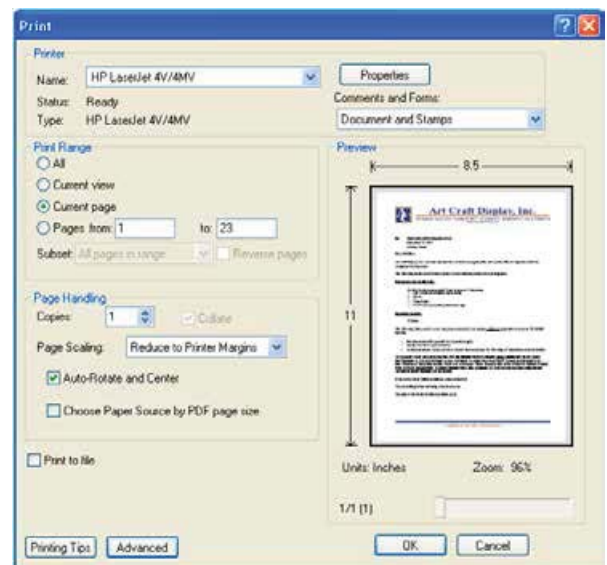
Print

Printer

Name: HP LaserJet 4V/4MV

Properties

Status: Ready

Type: HP LaserJet 4V/4MV

Comments and Forms:

Document and Stamps

Print Range

All

Current view

Current page

Pages from: 1 to: 23

Subset: All pages in range

Reverse pages

Preview

8.5

11

Art Craft Display, Inc.

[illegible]

Page Handling

Copies: 1

Collate

Page Scaling: Reduce to Printer Margins

Auto-Rotate and Center

Choose Paper Source by PDF page size

Print to file

Units: Inches

Zoom: 96%

1/1 (1)

Printing Tips

Advanced

OK

Cancel